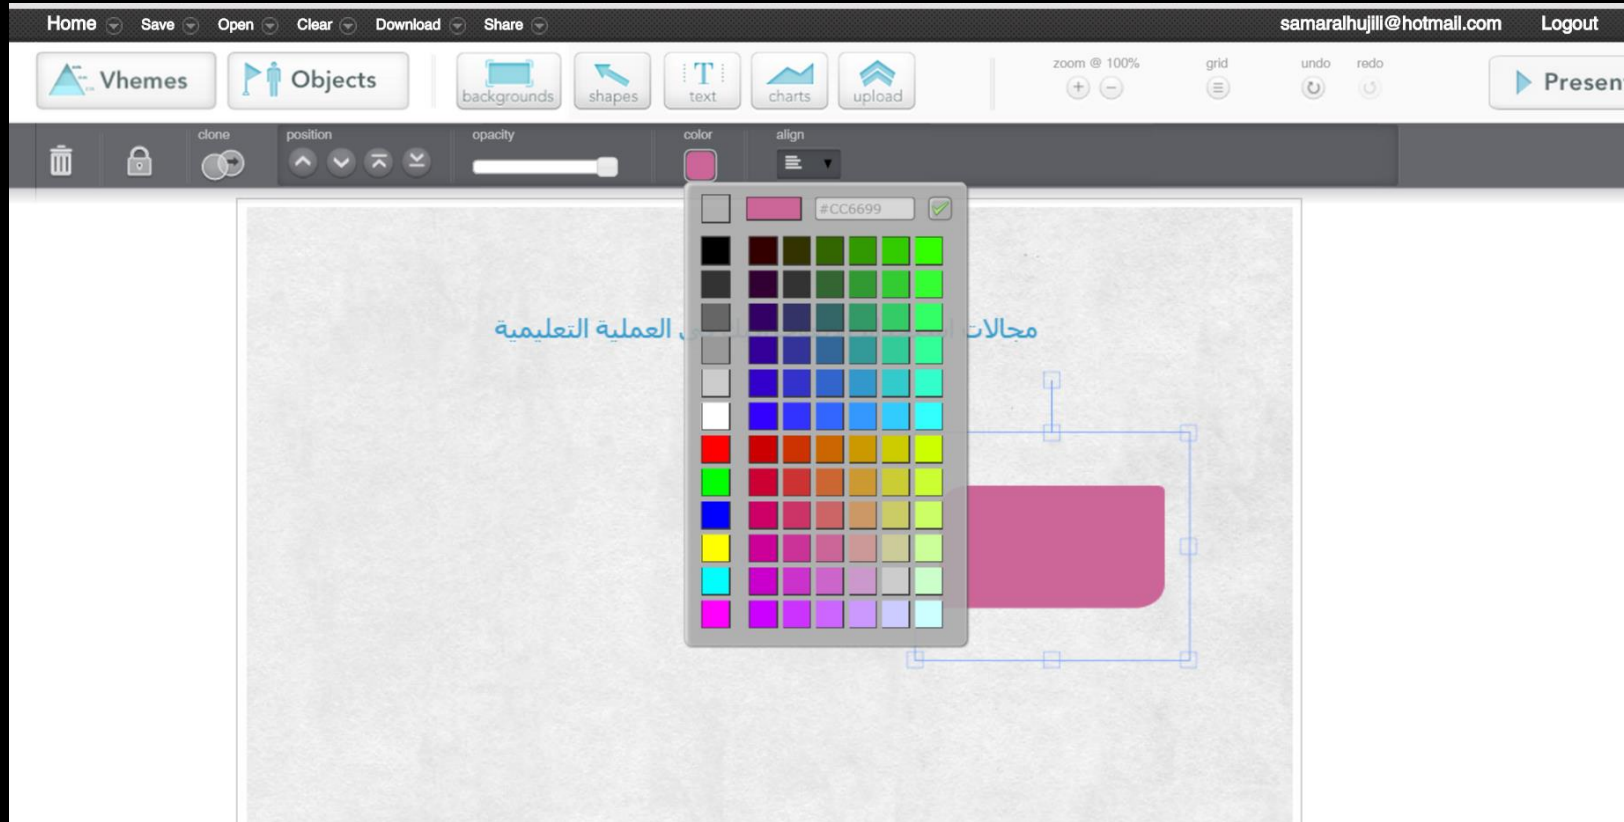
Home Save Open Clear Download Share samaralhujili@hotmail.com Logout

Vhemes Objects backgrounds shapes text charts upload zoom @ 100% grid undo redo Presen

clone position opacity color align

#CC6699

مجالات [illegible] العملية التعليمية